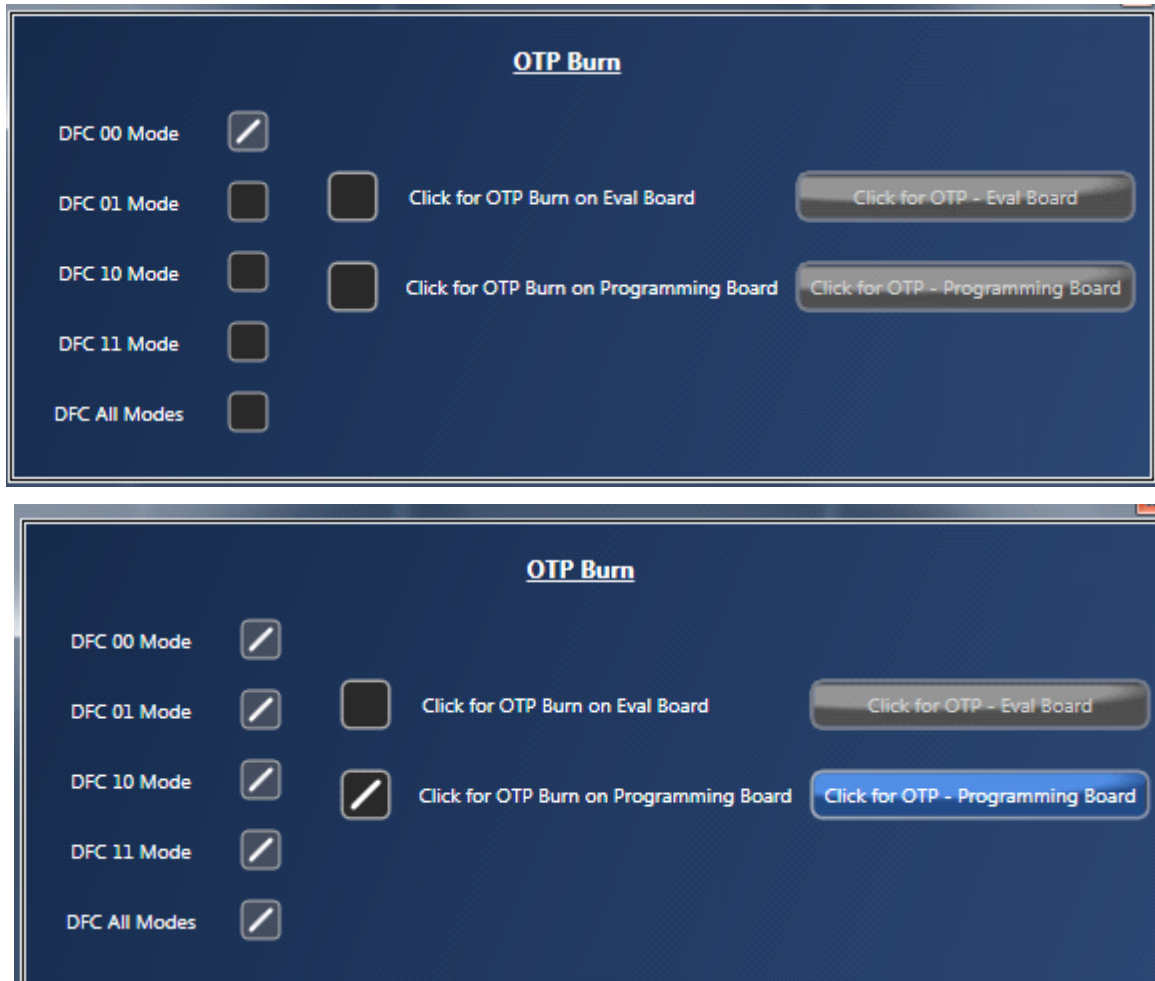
OTP Burn

DFC 00 Mode

DFC 01 Mode

DFC 10 Mode

DFC 11 Mode

DFC All Modes

Click for OTP Burn on Eval Board

Click for OTP - Eval Board

Click for OTP Burn on Programming Board

Click for OTP - Programming Board

OTP Burn

DFC 00 Mode

DFC 01 Mode

DFC 10 Mode

DFC 11 Mode

DFC All Modes

Click for OTP Burn on Eval Board

Click for OTP - Eval Board

Click for OTP Burn on Programming Board

Click for OTP - Programming Board